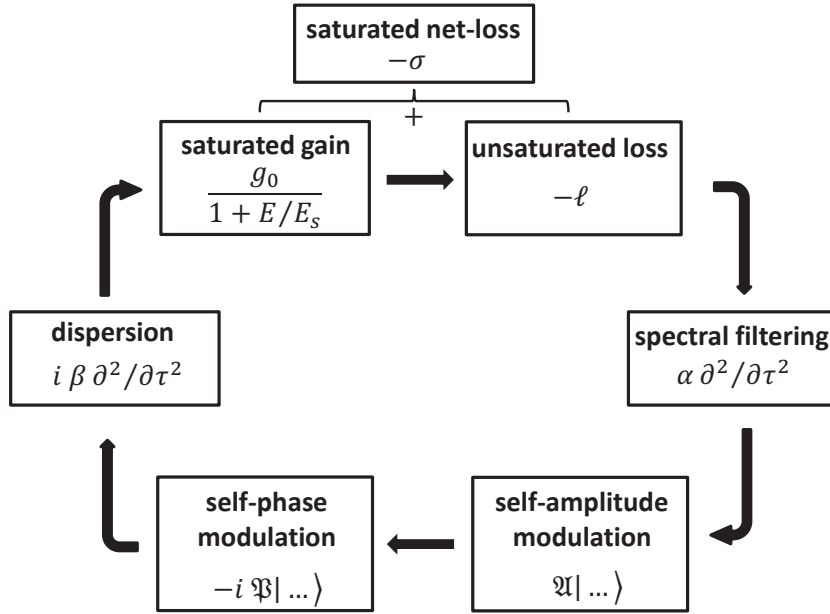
saturated net-loss
$-\sigma$

+

saturated gain
$\frac{g_0}{1+E/E_s}$

unsaturated loss
$-\ell$

spectral filtering
$\alpha\,\partial^2/\partial\tau^2$

self-amplitude modulation
$\mathfrak{A}|\ldots\rangle$

self-phase modulation
$-i\,\mathfrak{P}|\ldots\rangle$

dispersion
$i\,\beta\,\partial^2/\partial\tau^2$